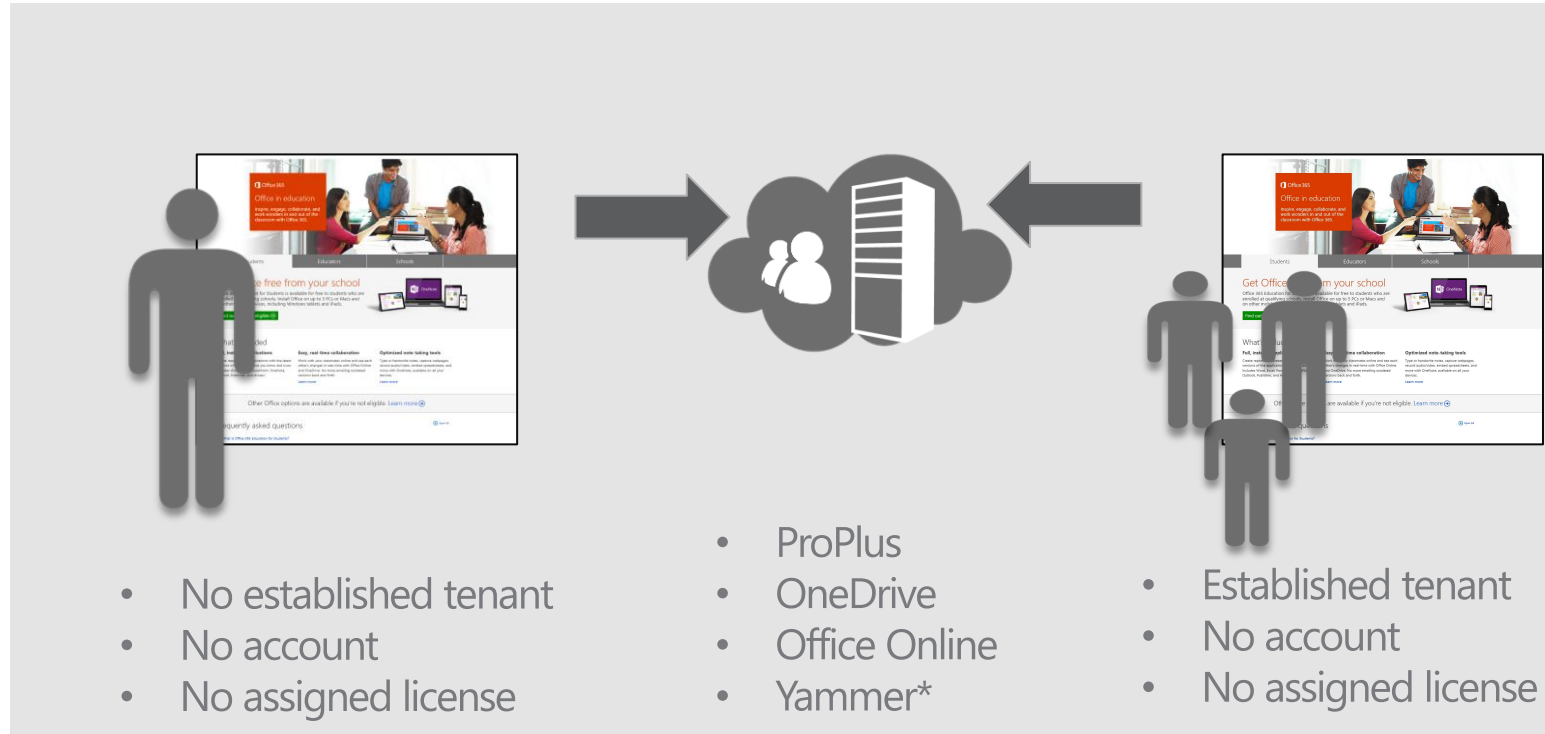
Office 365
Office in education
Inspire, engage, collaborate, and work wonders in and out of the classroom with Office 365.
Students Educators Schools
Get Office free from your school
OneNote
Find out if you're eligible
Easy, real-time collaboration
Optimized note-taking tools
Other Office options are available if you're not eligible. Learn more
Frequently asked questions

Office 365
Office in education
Inspire, engage, collaborate, and work wonders in and out of the classroom with Office 365.
Students Educators Schools
Get Office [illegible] your school
OneNote
Optimized note-taking tools
Other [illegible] are available if you're not eligible. Learn more

- No established tenant
- No account
- No assigned license

- ProPlus
- OneDrive
- Office Online
- Yammer*

- Established tenant
- No account
- No assigned license